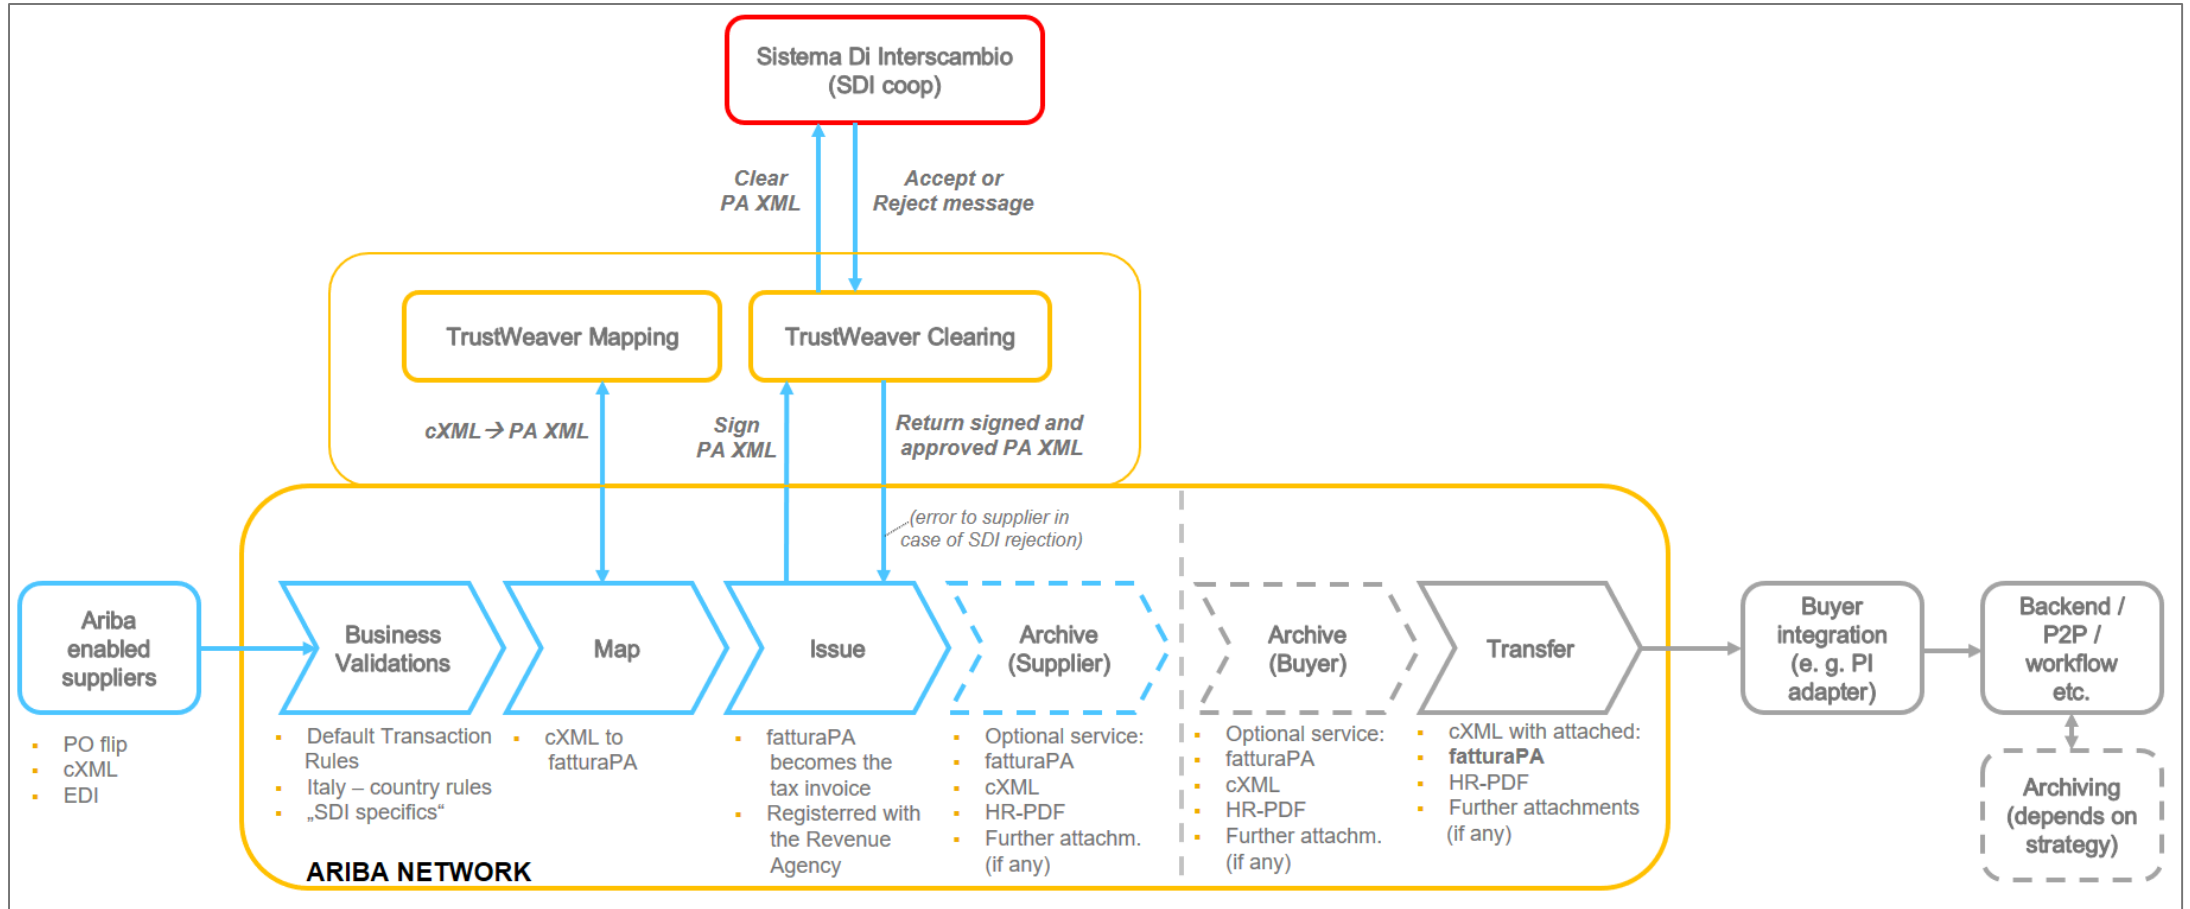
Sistema Di Interscambio (SDI coop)

Clear PA XML

Accept or Reject message

TrustWeaver Mapping

TrustWeaver Clearing

cXML → PA XML

Sign PA XML

Return signed and approved PA XML

(error to supplier in case of SDI rejection)

Ariba enabled suppliers

- PO flip
- cXML
- EDI

Business Validations

- Default Transaction Rules
- Italy – country rules „SDI specifics“

Map

- cXML to fatturaPA

Issue

- fatturaPA becomes the tax invoice
- Registered with the Revenue Agency

Archive (Supplier)

- Optional service:
- fatturaPA
- cXML
- HR-PDF
- Further attachm. (if any)

Archive (Buyer)

- Optional service:
- fatturaPA
- cXML
- HR-PDF
- Further attachm. (if any)

Transfer

- cXML with attached:
- **fatturaPA**
- HR-PDF
- Further attachments (if any)

Buyer integration (e. g. PI adapter)

Backend / P2P / workflow etc.

Archiving (depends on strategy)

ARIBA NETWORK